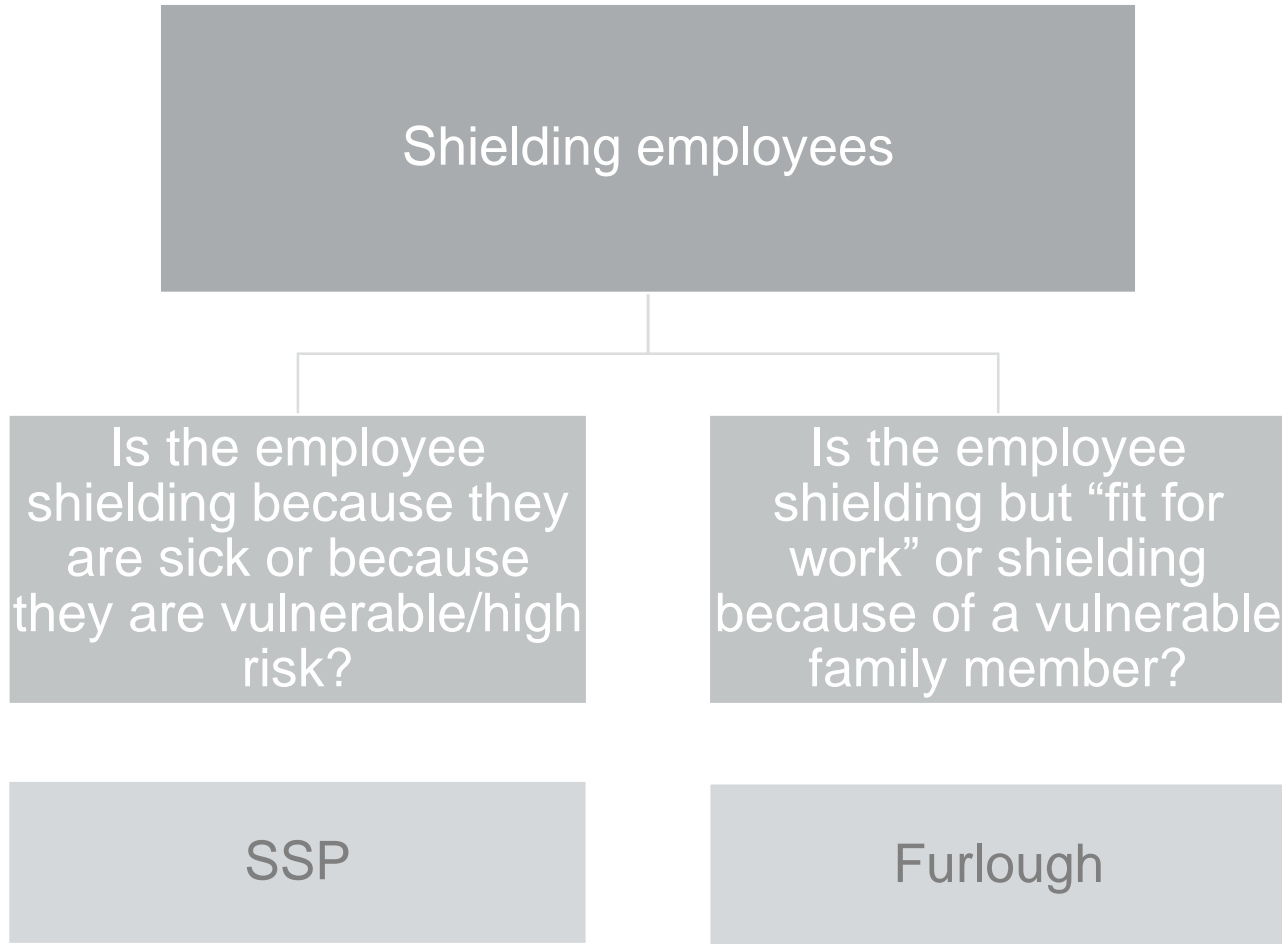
Shielding employees

Is the employee shielding because they are sick or because they are vulnerable/high risk?

Is the employee shielding but “fit for work” or shielding because of a vulnerable family member?

SSP

Furlough